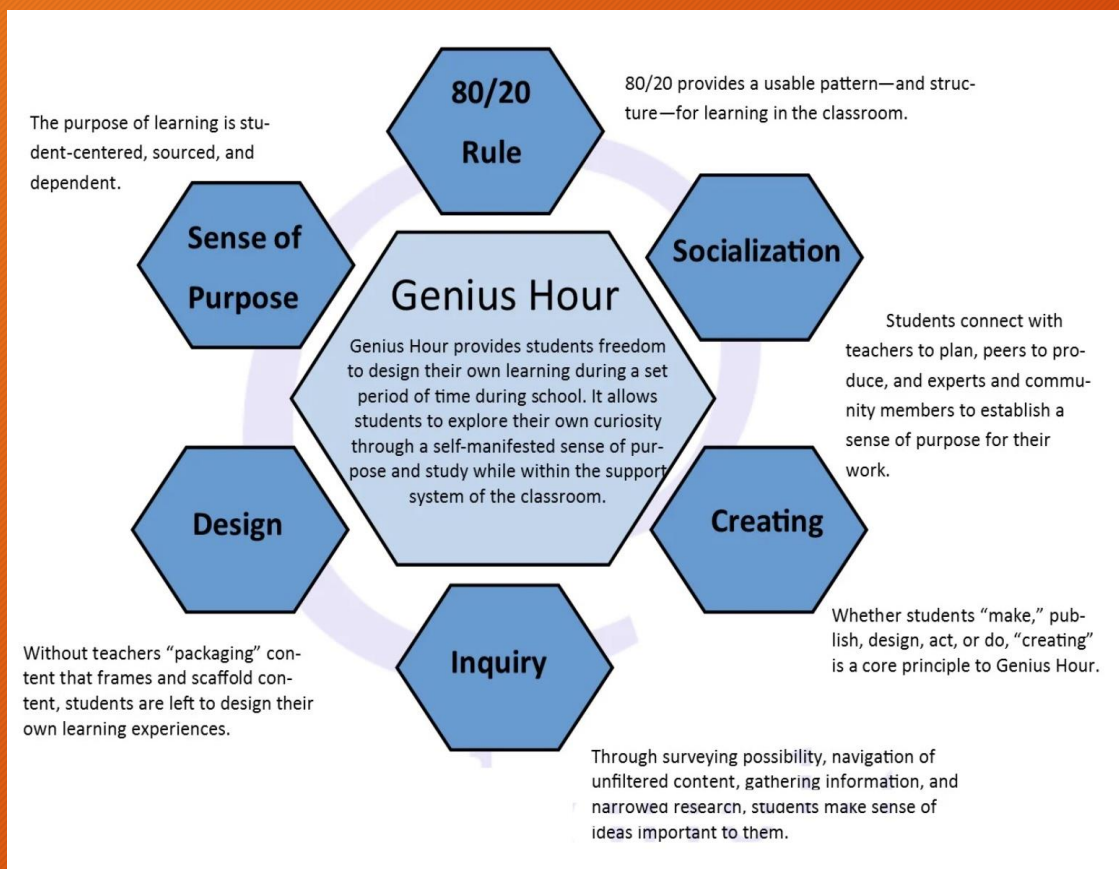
The purpose of learning is student-centered, sourced, and dependent.

80/20 Rule

80/20 provides a usable pattern—and structure—for learning in the classroom.

Sense of Purpose

Genius Hour

Genius Hour provides students freedom to design their own learning during a set period of time during school. It allows students to explore their own curiosity through a self-manifested sense of purpose and study while within the support system of the classroom.

Socialization

Students connect with teachers to plan, peers to produce, and experts and community members to establish a sense of purpose for their work.

Design

Creating

Without teachers "packaging" content that frames and scaffold content, students are left to design their own learning experiences.

Inquiry

Whether students "make," publish, design, act, or do, "creating" is a core principle to Genius Hour.

Through surveying possibility, navigation of unfiltered content, gathering information, and narrowed research, students make sense of ideas important to them.